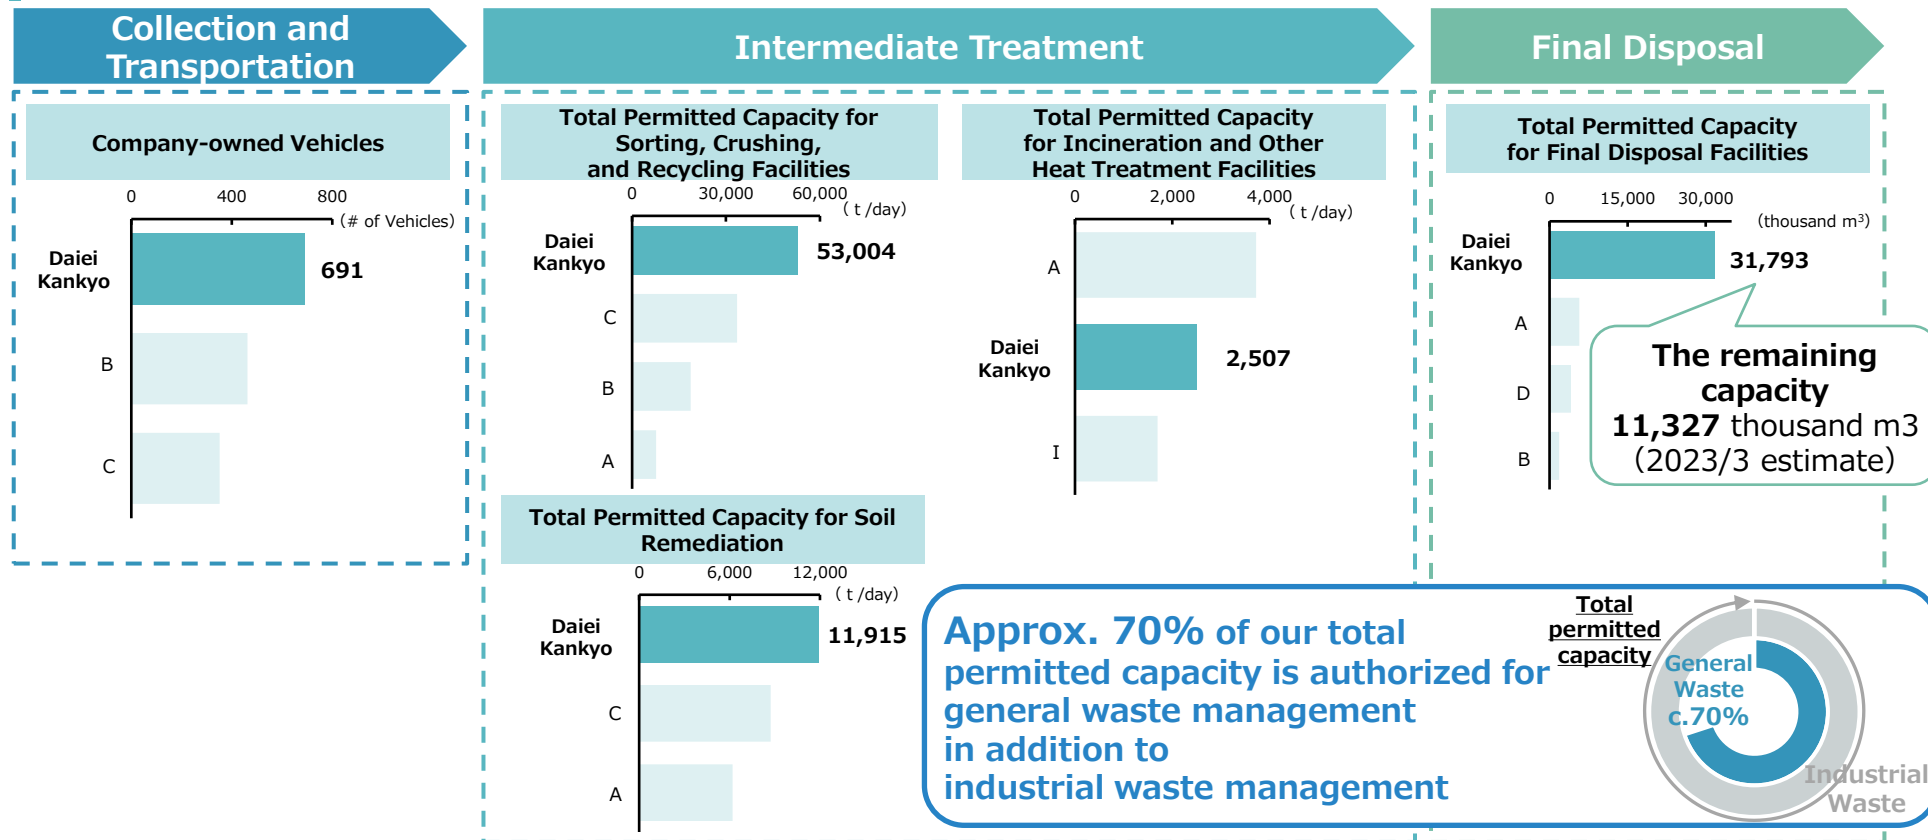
Collection and Transportation

Intermediate Treatment

Final Disposal

Company-owned Vehicles

0 400 800
(# of Vehicles)

Daiei Kankyo
691
B
C

Total Permitted Capacity for Sorting, Crushing, and Recycling Facilities

0 30,000 60,000
( t /day)

Daiei Kankyo
53,004
C
B
A

Total Permitted Capacity for Incineration and Other Heat Treatment Facilities

0 2,000 4,000
( t /day)

A
Daiei Kankyo
2,507
I

Total Permitted Capacity for Final Disposal Facilities

0 15,000 30,000
(thousand m$^3$)

Daiei Kankyo
31,793
A
D
B

The remaining capacity
11,327 thousand m3
(2023/3 estimate)

Total Permitted Capacity for Soil Remediation

0 6,000 12,000
( t /day)

Daiei Kankyo
11,915
C
A

Approx. 70% of our total permitted capacity is authorized for general waste management in addition to industrial waste management

Total permitted capacity

General Waste c.70%

Industrial Waste